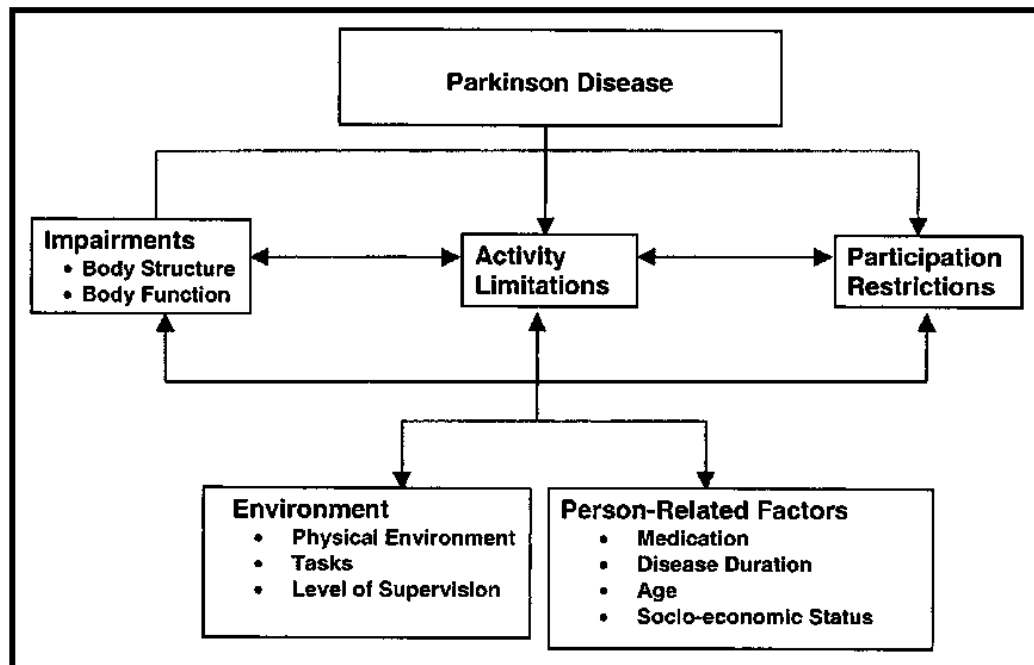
Parkinson Disease

Impairments
• Body Structure
• Body Function

Activity Limitations

Participation Restrictions

Environment
• Physical Environment
• Tasks
• Level of Supervision

Person-Related Factors
• Medication
• Disease Duration
• Age
• Socio-economic Status